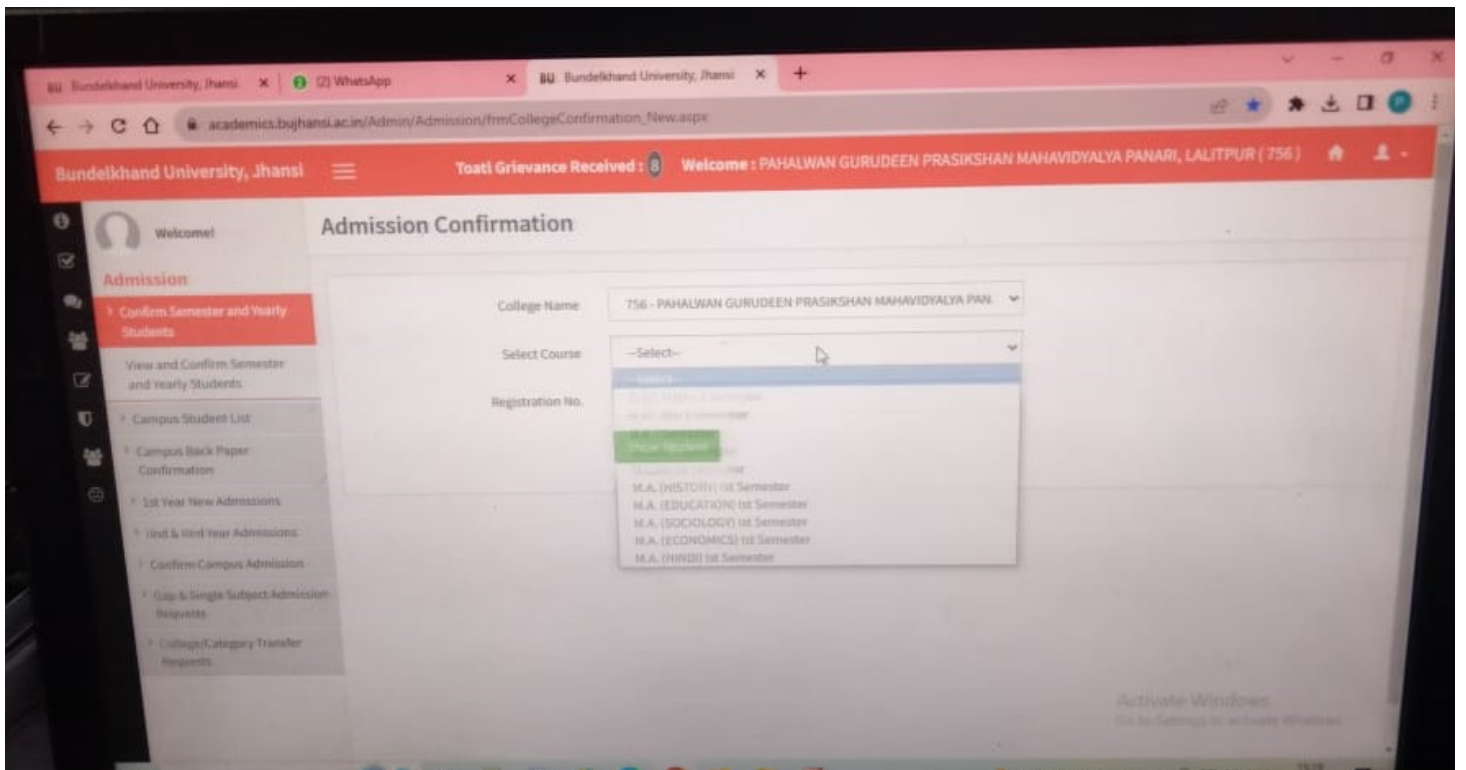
Bundelkhand University, Jhansi ×
(2) WhatsApp ×
Bundelkhand University, Jhansi ×
+

academics.bujhansi.ac.in/Admin/Admission/frmCollegeConfirmation_New.aspx

Bundelkhand University, Jhansi
Toatl Grievance Received : 8
Welcome : PAHALWAN GURUDEEN PRASIKSHAN MAHAVIDYALYA PANARI, LALITPUR ( 756 )

Welcome!

Admission

Confirm Semester and Yearly Students

View and Confirm Semester and Yearly Students

Campus Student List

Campus Back Paper Confirmation

1st Year New Admissions

IInd & IIIrd Year Admissions

Confirm Campus Admission

Gap & Single Subject Admission Requests

College/Category Transfer Requests

Admission Confirmation

College Name
756 - PAHALWAN GURUDEEN PRASIKSHAN MAHAVIDYALYA PAN

Select Course
--Select--

Registration No.

--Select--
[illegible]
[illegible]
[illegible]
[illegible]
M.A. (HISTORY) Ist Semester
M.A. (EDUCATION) Ist Semester
M.A. (SOCIOLOGY) Ist Semester
M.A. (ECONOMICS) Ist Semester
M.A. (HINDI) Ist Semester

Show Student

Activate Windows
Go to Settings to activate Windows.